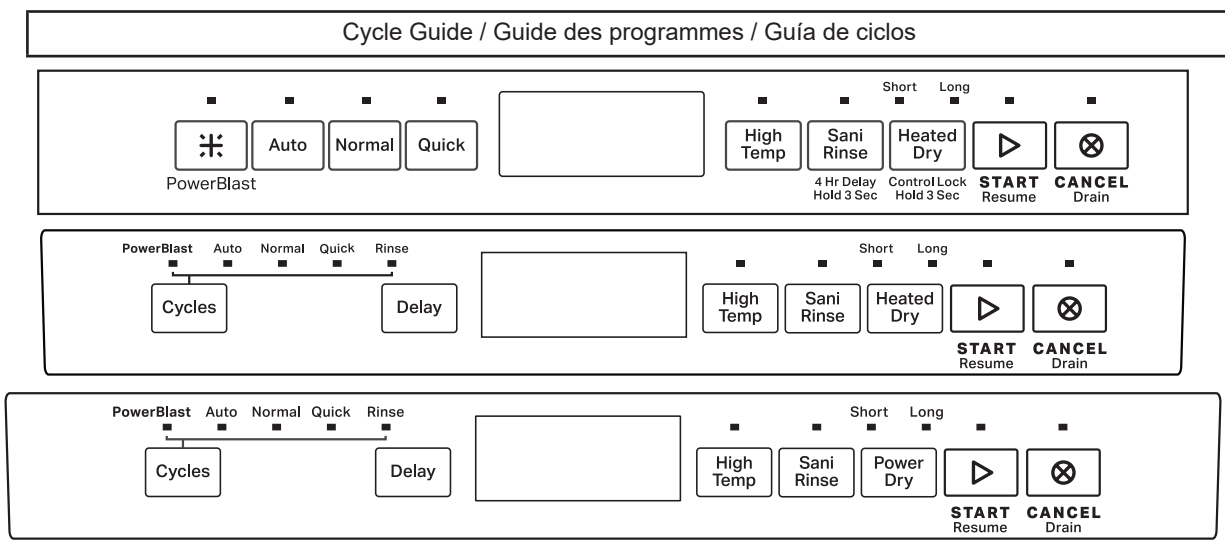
Cycle Guide / Guide des programmes / Guía de ciclos

Auto Normal Quick
PowerBlast

Short Long
High Temp
Sani Rinse
4 Hr Delay Hold 3 Sec
Heated Dry
Control Lock Hold 3 Sec
START Resume
CANCEL Drain

PowerBlast Auto Normal Quick Rinse
Cycles
Delay
Short Long
High Temp
Sani Rinse
Heated Dry
START Resume
CANCEL Drain

PowerBlast Auto Normal Quick Rinse
Cycles
Delay
Short Long
High Temp
Sani Rinse
Power Dry
START Resume
CANCEL Drain